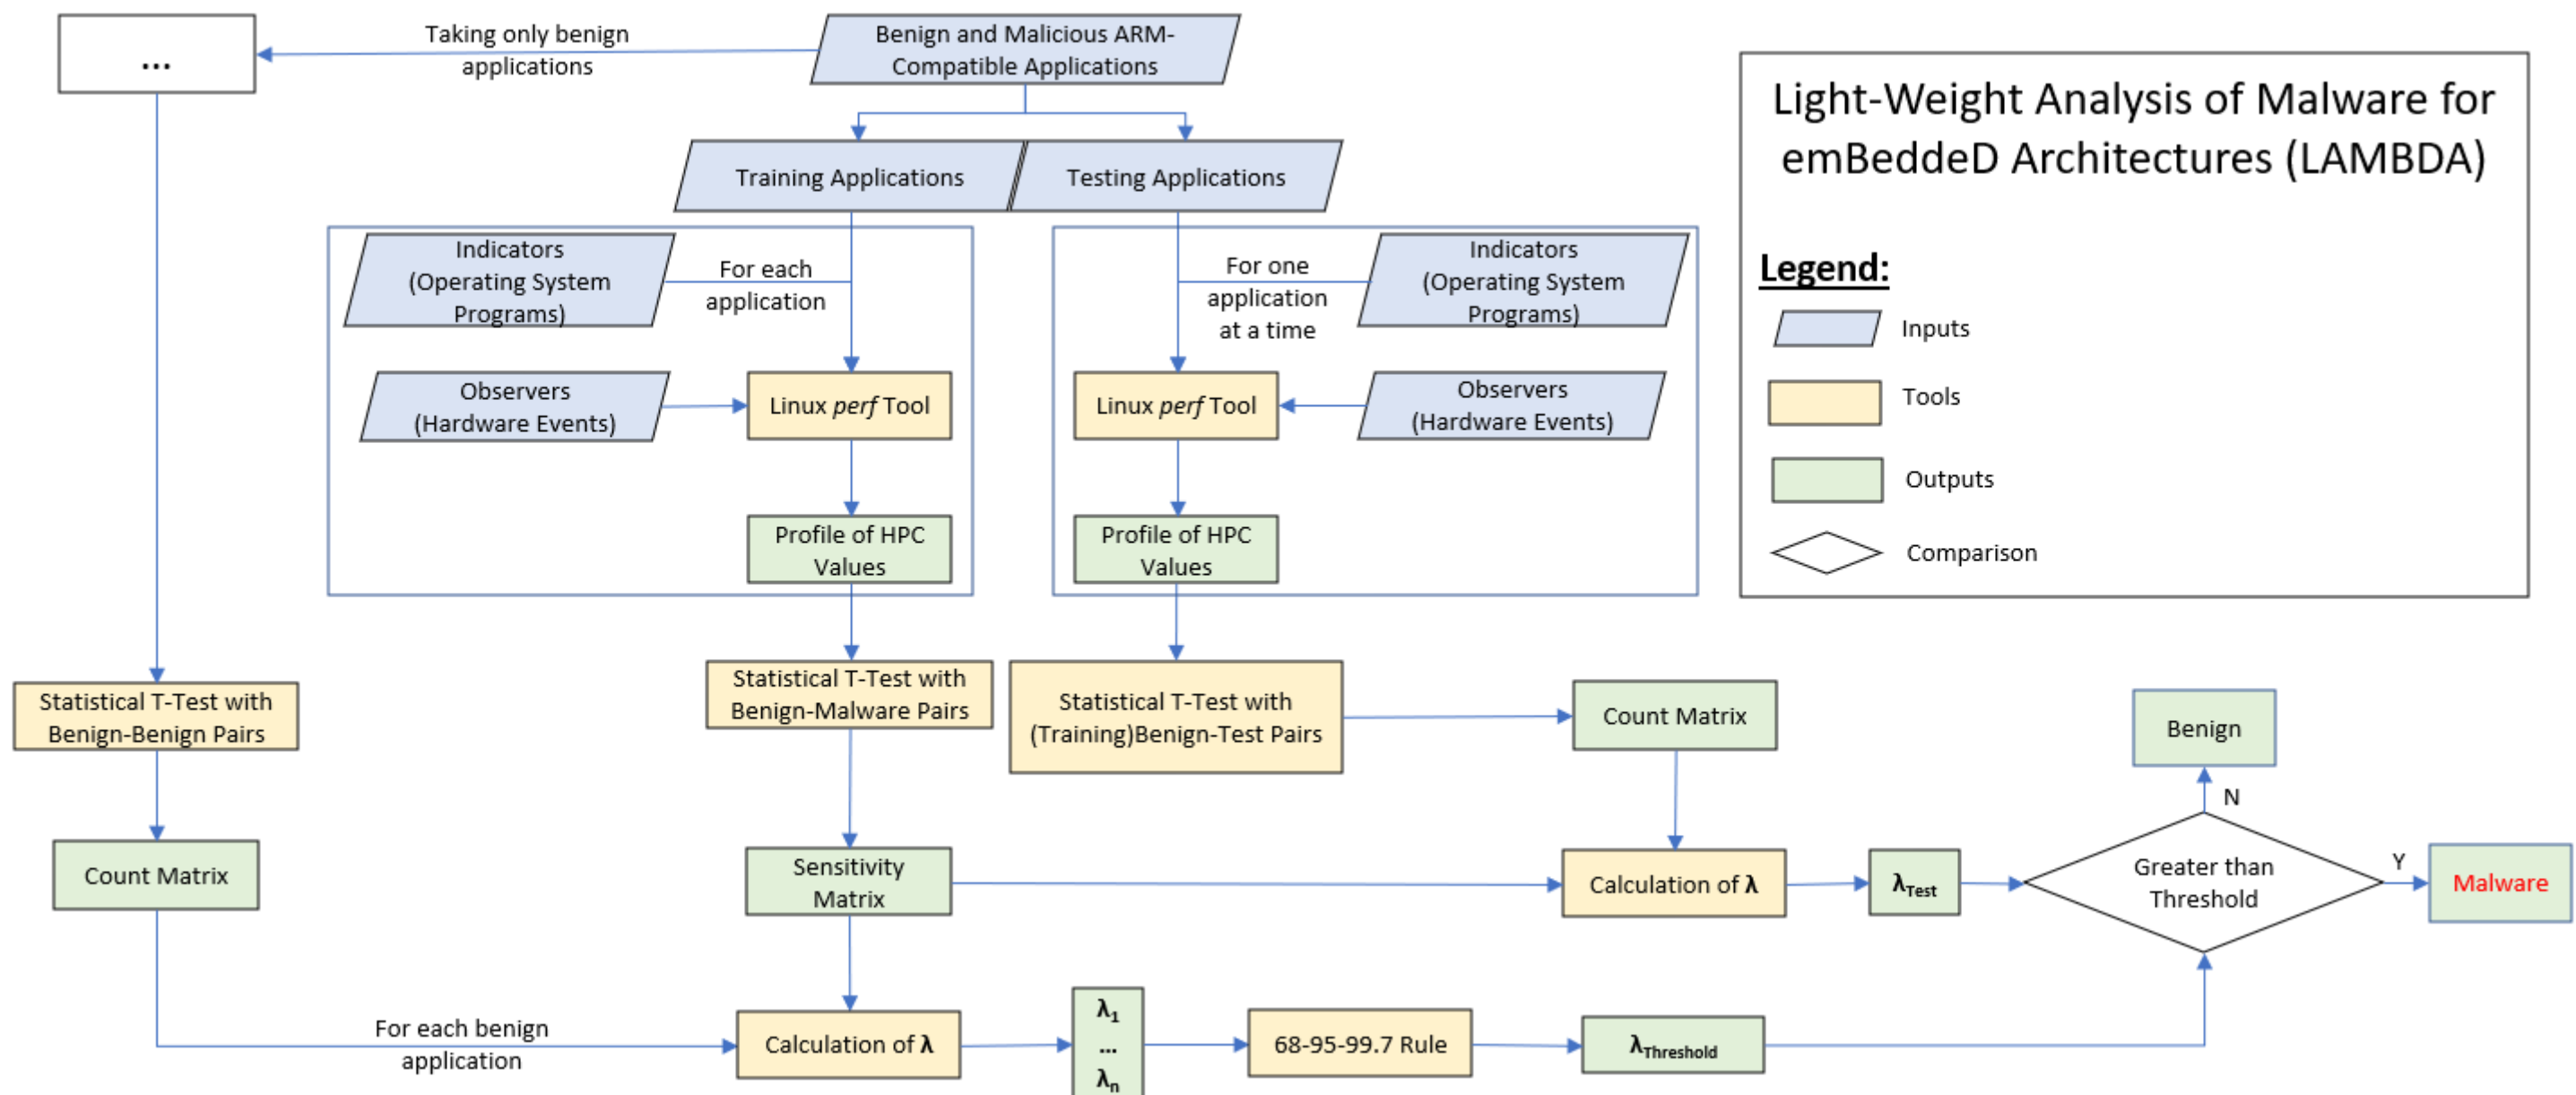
...

Taking only benign applications

Benign and Malicious ARM-Compatible Applications

Light-Weight Analysis of Malware for emBeddeD Architectures (LAMBDA)

Legend:

Inputs

Tools

Outputs

Comparison

Training Applications

Testing Applications

Indicators (Operating System Programs)

For each application

Observers (Hardware Events)

Linux *perf* Tool

Profile of HPC Values

For one application at a time

Indicators (Operating System Programs)

Linux *perf* Tool

Observers (Hardware Events)

Profile of HPC Values

Statistical T-Test with Benign-Benign Pairs

Statistical T-Test with Benign-Malware Pairs

Statistical T-Test with (Training)Benign-Test Pairs

Count Matrix

Benign

N

Count Matrix

Sensitivity Matrix

Calculation of $\lambda$

$\lambda_{Test}$

Greater than Threshold

Y

Malware

For each benign application

Calculation of $\lambda$

$\lambda_1$
...
$\lambda_n$

68-95-99.7 Rule

$\lambda_{Threshold}$